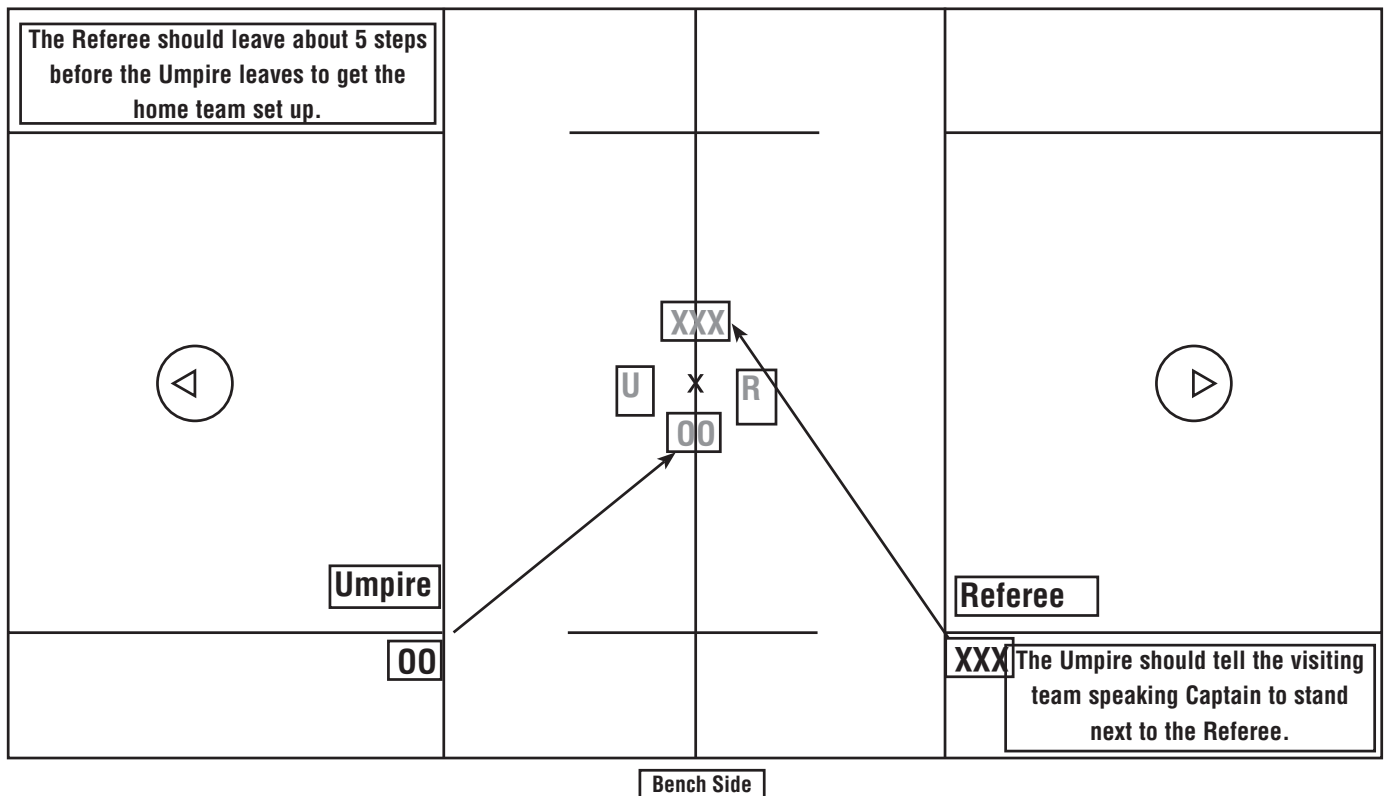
The Referee should leave about 5 steps before the Umpire leaves to get the home team set up.

XXX

U

X

R

00

Umpire

00

Referee

XXX

The Umpire should tell the visiting team speaking Captain to stand next to the Referee.

Bench Side